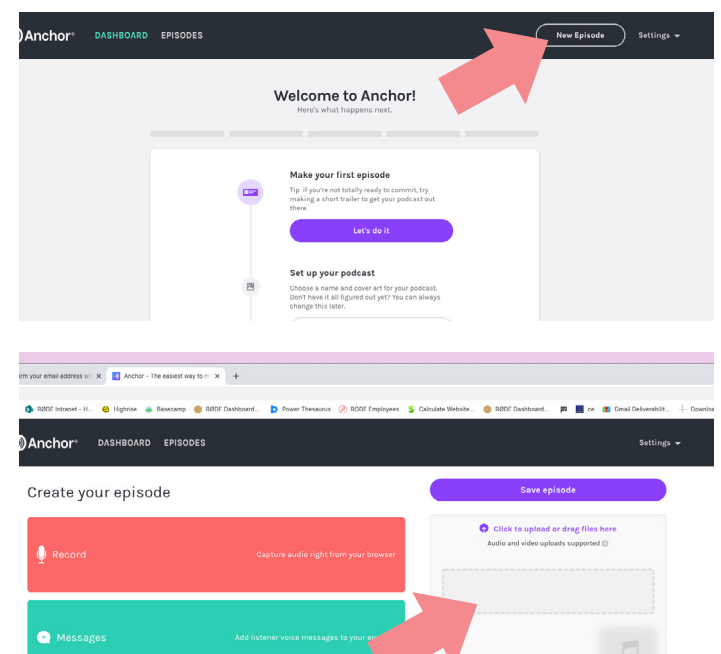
Anchor DASHBOARD EPISODES New Episode Settings

Welcome to Anchor!
Here's what happens next.

Make your first episode
Tip: if you're not totally ready to commit, try making a short trailer to get your podcast out there.
Let's do it

Set up your podcast
Choose a name and cover art for your podcast. Don't have it all figured out yet? You can always change this later.

rm your email address w ✕ Anchor - The easiest way to m ✕ +

RØDE Intranet - H... Highrise Basecamp RØDE Dashboard... Power Thesaurus RØDE Employees Calculate Website... RØDE Dashboard... ce Gmail Deliverabilit... Downlo

Anchor DASHBOARD EPISODES Settings

Create your episode
Save episode
Record Capture audio right from your browser
Click to upload or drag files here
Audio and video uploads supported
Messages Add listener voice messages to your e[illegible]